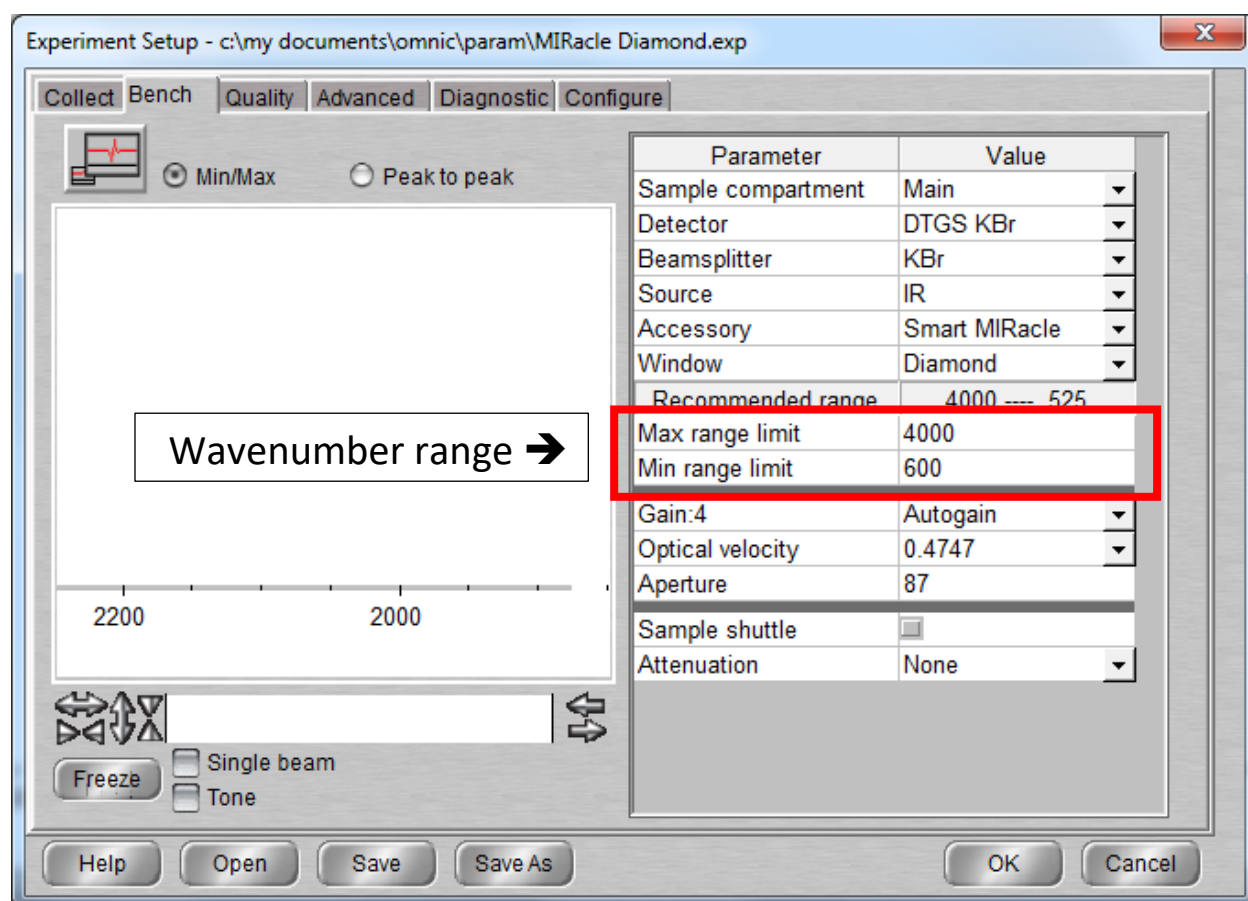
Experiment Setup - c:\my documents\omnic\param\MIRacle Diamond.exp

Collect Bench Quality Advanced Diagnostic Configure

Min/Max Peak to peak

| Parameter | Value |
|---|---|
| Sample compartment | Main |
| Detector | DTGS KBr |
| Beamsplitter | KBr |
| Source | IR |
| Accessory | Smart MIRacle |
| Window | Diamond |
| Recommended range | 4000 ---- 525 |
| Max range limit | 4000 |
| Min range limit | 600 |
| Gain:4 | Autogain |
| Optical velocity | 0.4747 |
| Aperture | 87 |
| Sample shuttle | |
| Attenuation | None |

Wavenumber range ➔

2200 2000

Freeze Single beam Tone

Help Open Save Save As OK Cancel